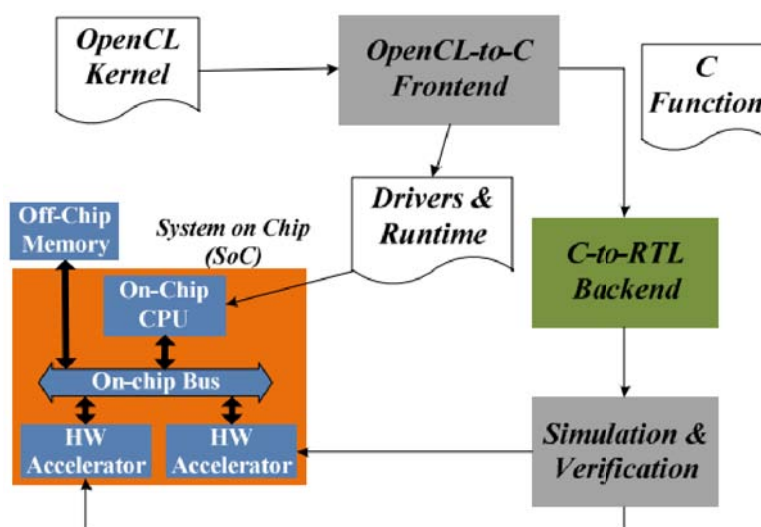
OpenCL Kernel

OpenCL-to-C Frontend

C Function

Drivers & Runtime

Off-Chip Memory

System on Chip (SoC)

On-Chip CPU

On-chip Bus

HW Accelerator

HW Accelerator

C-to-RTL Backend

Simulation & Verification